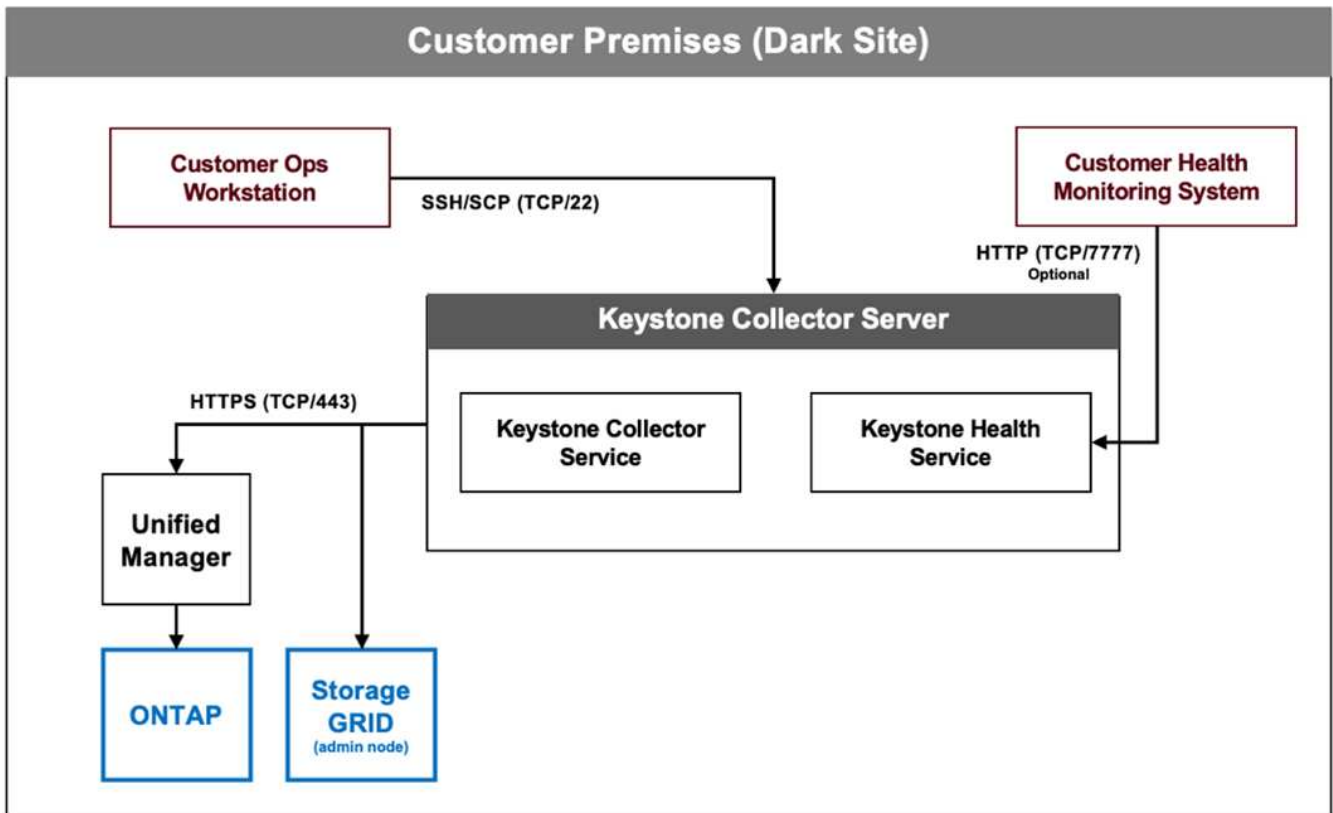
Customer Premises (Dark Site)

Customer Ops Workstation

SSH/SCP (TCP/22)

Customer Health Monitoring System

HTTP (TCP/7777)
Optional

Keystone Collector Server

HTTPS (TCP/443)

Keystone Collector Service

Keystone Health Service

Unified Manager

ONTAP

Storage GRID
(admin node)